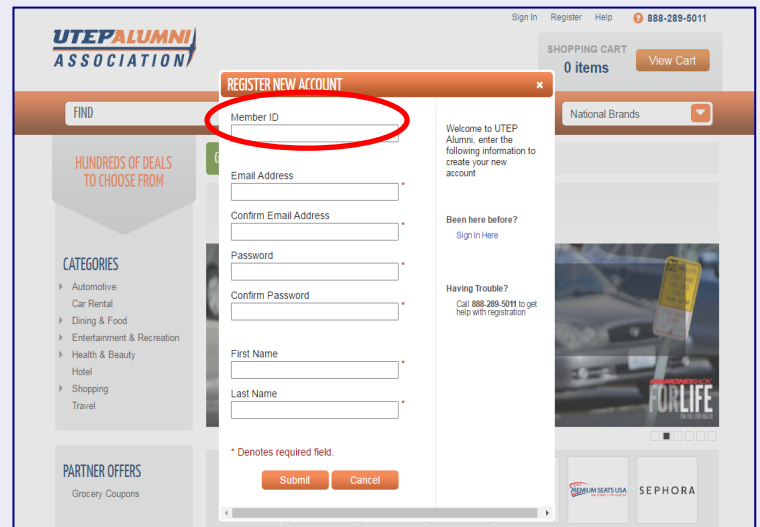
Sign In Register Help 888-289-5011

UTEP ALUMNI ASSOCIATION

SHOPPING CART
0 items

View Cart

FIND

National Brands

HUNDREDS OF DEALS TO CHOOSE FROM

CATEGORIES
Automotive
Car Rental
Dining & Food
Entertainment & Recreation
Health & Beauty
Hotel
Shopping
Travel

PARTNER OFFERS
Grocery Coupons

FOR LIFE

PREMIUM SEATS USA

SEPHORA

REGISTER NEW ACCOUNT ×

Member ID

Email Address *

Confirm Email Address *

Password *

Confirm Password *

First Name *

Last Name *

* Denotes required field.

Submit Cancel

Welcome to UTEP Alumni, enter the following information to create your new account

Been here before?
Sign In Here

Having Trouble?
Call 888-289-5011 to get help with registration